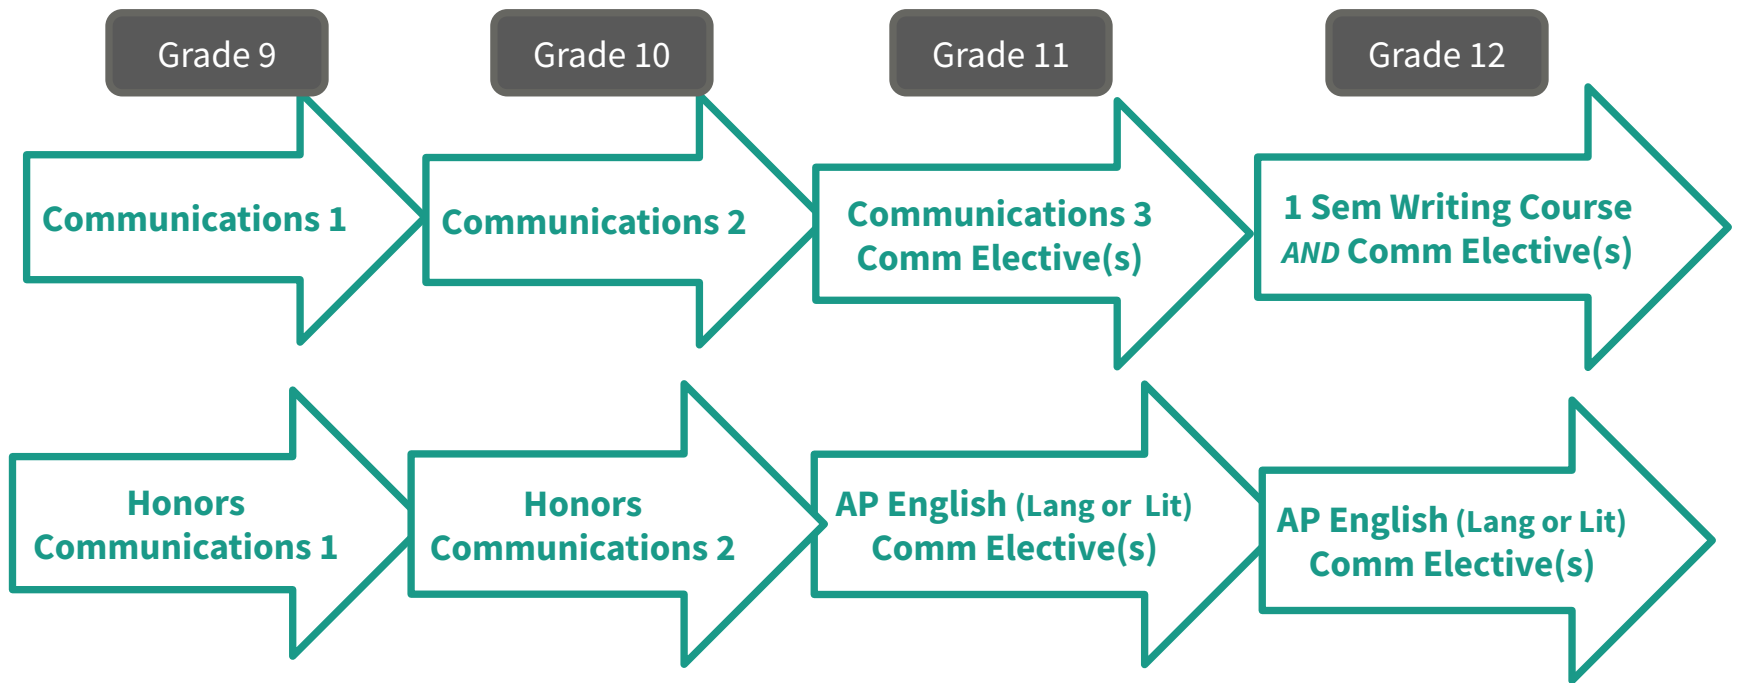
Grade 9

Grade 10

Grade 11

Grade 12

Communications 1

Communications 2

Communications 3
Comm Elective(s)

1 Sem Writing Course
AND Comm Elective(s)

Honors
Communications 1

Honors
Communications 2

AP English (Lang or Lit)
Comm Elective(s)

AP English (Lang or Lit)
Comm Elective(s)